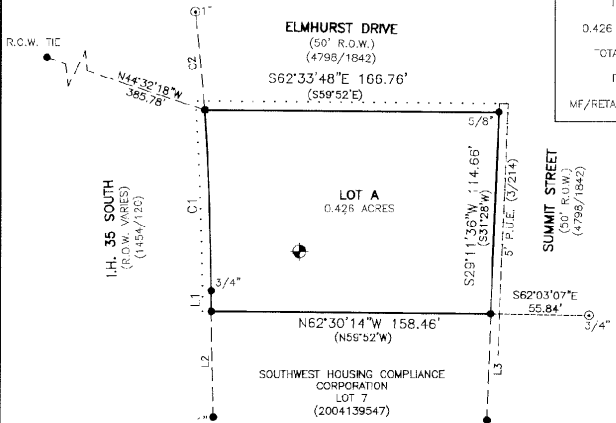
1"

ELMHURST DRIVE
(50' R.O.W.)
(4798/1842)

R.O.W. TIE

N44°32'18"W
385.78'

C2

S62°33'48"E 166.76'
(S59°52'E)

5/8"

0.426

TOTA

MF/RETA

I.H. 35 SOUTH
(R.O.W. VARIES)
(1454/120)

C1

LOT A
0.426 ACRES

S29°11'36"W 114.66'
(S31°28'W)

5' P.U.E. (3/214)

SUMMIT STREET
(50' R.O.W.)
(4798/1842)

3/4"

L1

N62°30'14"W 158.46'
(N59°52'W)

S62°03'07"E
55.84'

3/4"

L2

SOUTHWEST HOUSING COMPLIANCE
CORPORATION
LOT 7
(2004139547)

L3